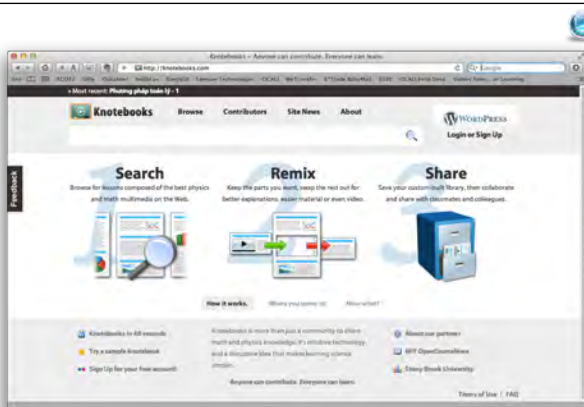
Knotebooks – Anyone can contribute. Everyone can learn.

http://knotebooks.com

» Most recent: Phương pháp toán lý - 1

Knotebooks Browse Contributors Site News About

WordPress

Login or Sign Up

Feedback

Search

Browse for lessons composed of the best physics and math multimedia on the Web.

Remix

Keep the parts you want, swap the rest out for better explanations, easier material or even video.

Share

Save your custom-built library, then collaborate and share with classmates and colleagues.

How it works. Where you come in. Now what?

Knotebooks in 60 seconds

Try a sample knotebook

Sign Up for your free account

Knotebooks is more than just a community to share math and physics knowledge; it's intuitive technology and a discussion idea that makes learning science simple.

Anyone can contribute. Everyone can learn.

About our partners

MIT OpenCourseWare

Stony Brook University

Terms of Use | FAQ